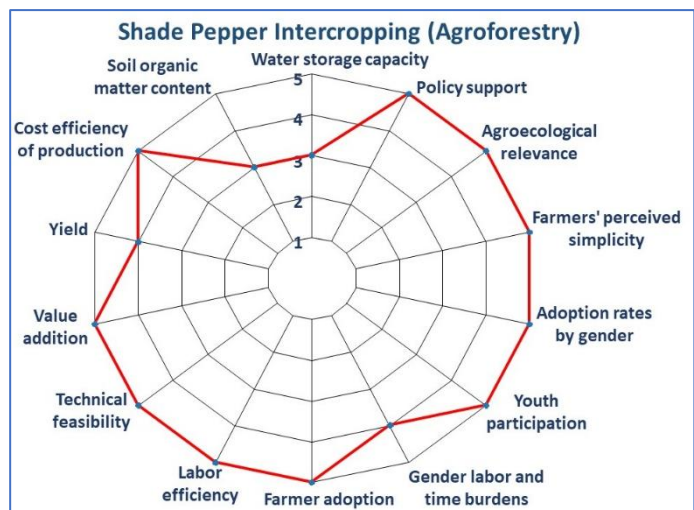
Shade Pepper Intercropping (Agroforestry)

Water storage capacity
5
4
3
2
1
Policy support
Agroecological relevance
Farmers' perceived simplicity
Adoption rates by gender
Youth participation
Gender labor and time burdens
Farmer adoption
Labor efficiency
Technical feasibility
Value addition
Yield
Cost efficiency of production
Soil organic matter content